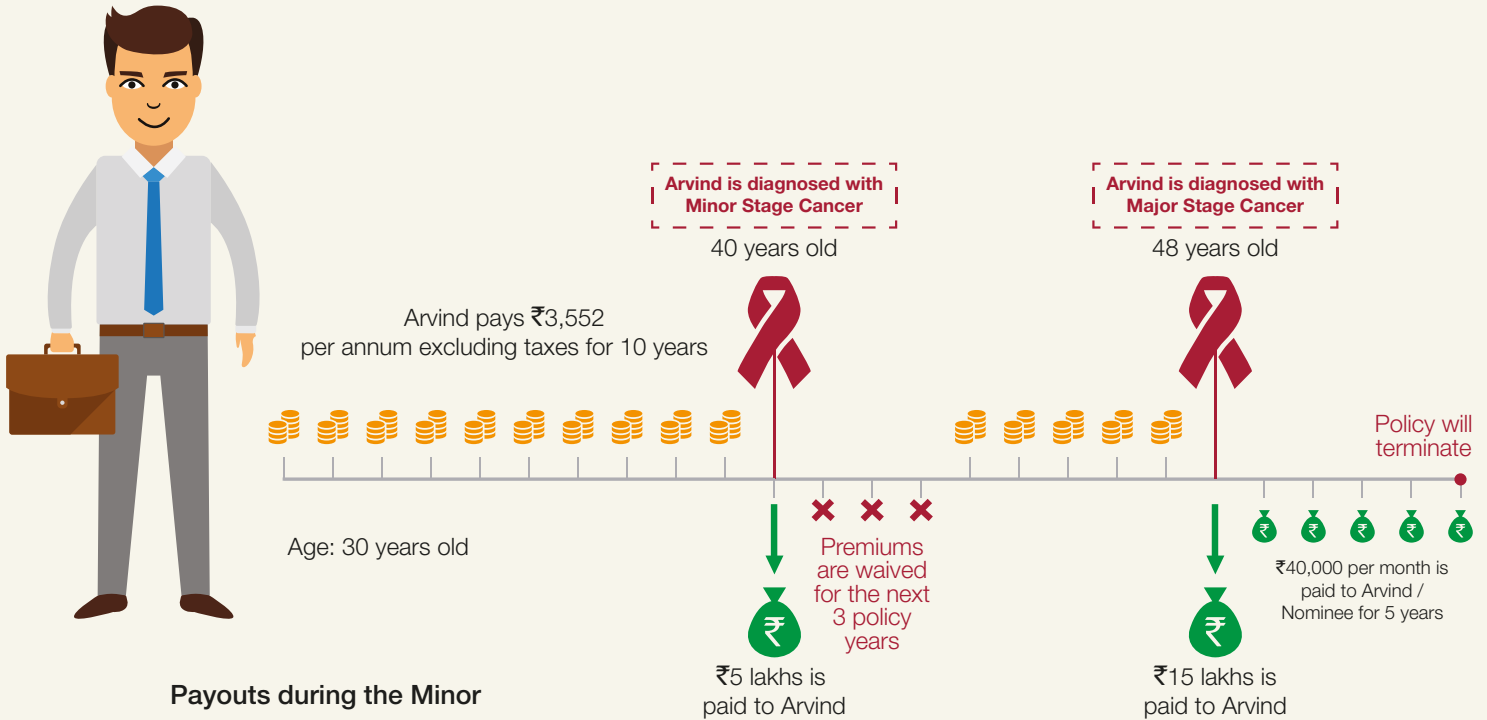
Arvind is diagnosed with Minor Stage Cancer

40 years old

Arvind is diagnosed with Major Stage Cancer

48 years old

Arvind pays ₹3,552 per annum excluding taxes for 10 years

Policy will terminate

Age: 30 years old

Premiums are waived for the next 3 policy years

₹5 lakhs is paid to Arvind

₹15 lakhs is paid to Arvind

₹40,000 per month is paid to Arvind / Nominee for 5 years

Payouts during the Minor